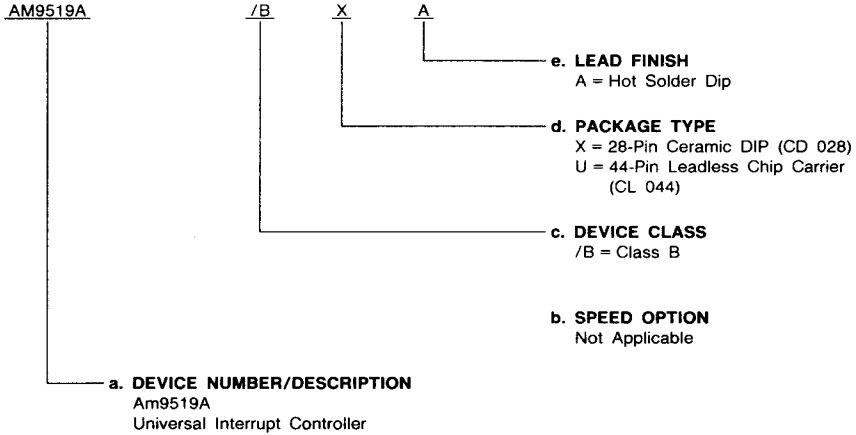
AM9519A /B X A

e. LEAD FINISH
A = Hot Solder Dip

d. PACKAGE TYPE
X = 28-Pin Ceramic DIP (CD 028)
U = 44-Pin Leadless Chip Carrier (CL 044)

c. DEVICE CLASS
/B = Class B

b. SPEED OPTION
Not Applicable

a. DEVICE NUMBER/DESCRIPTION
Am9519A
Universal Interrupt Controller